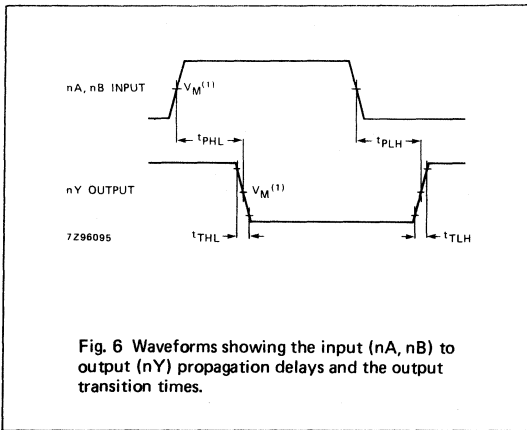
nA, nB INPUT

$V_M^{(1)}$

$t_{PHL}$

$t_{PLH}$

nY OUTPUT

$V_M^{(1)}$

7Z96095

$t_{THL}$

$t_{TLH}$

Fig. 6 Waveforms showing the input (nA, nB) to output (nY) propagation delays and the output transition times.